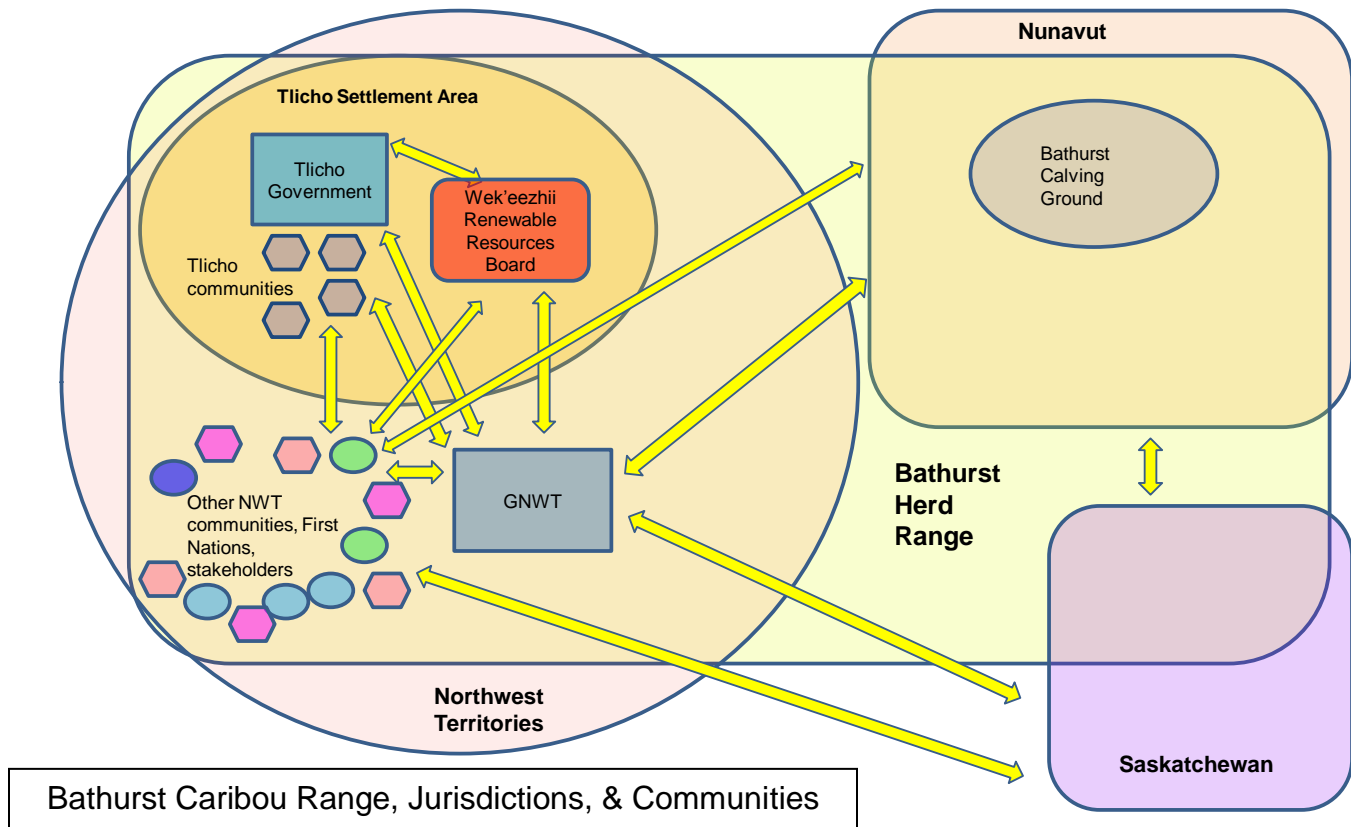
Nunavut

Tlicho Settlement Area

Tlicho Government

Wek'eezhii Renewable Resources Board

Tlicho communities

Bathurst Calving Ground

Other NWT communities, First Nations, stakeholders

GNWT

Bathurst Herd Range

Northwest Territories

Saskatchewan

Bathurst Caribou Range, Jurisdictions, & Communities